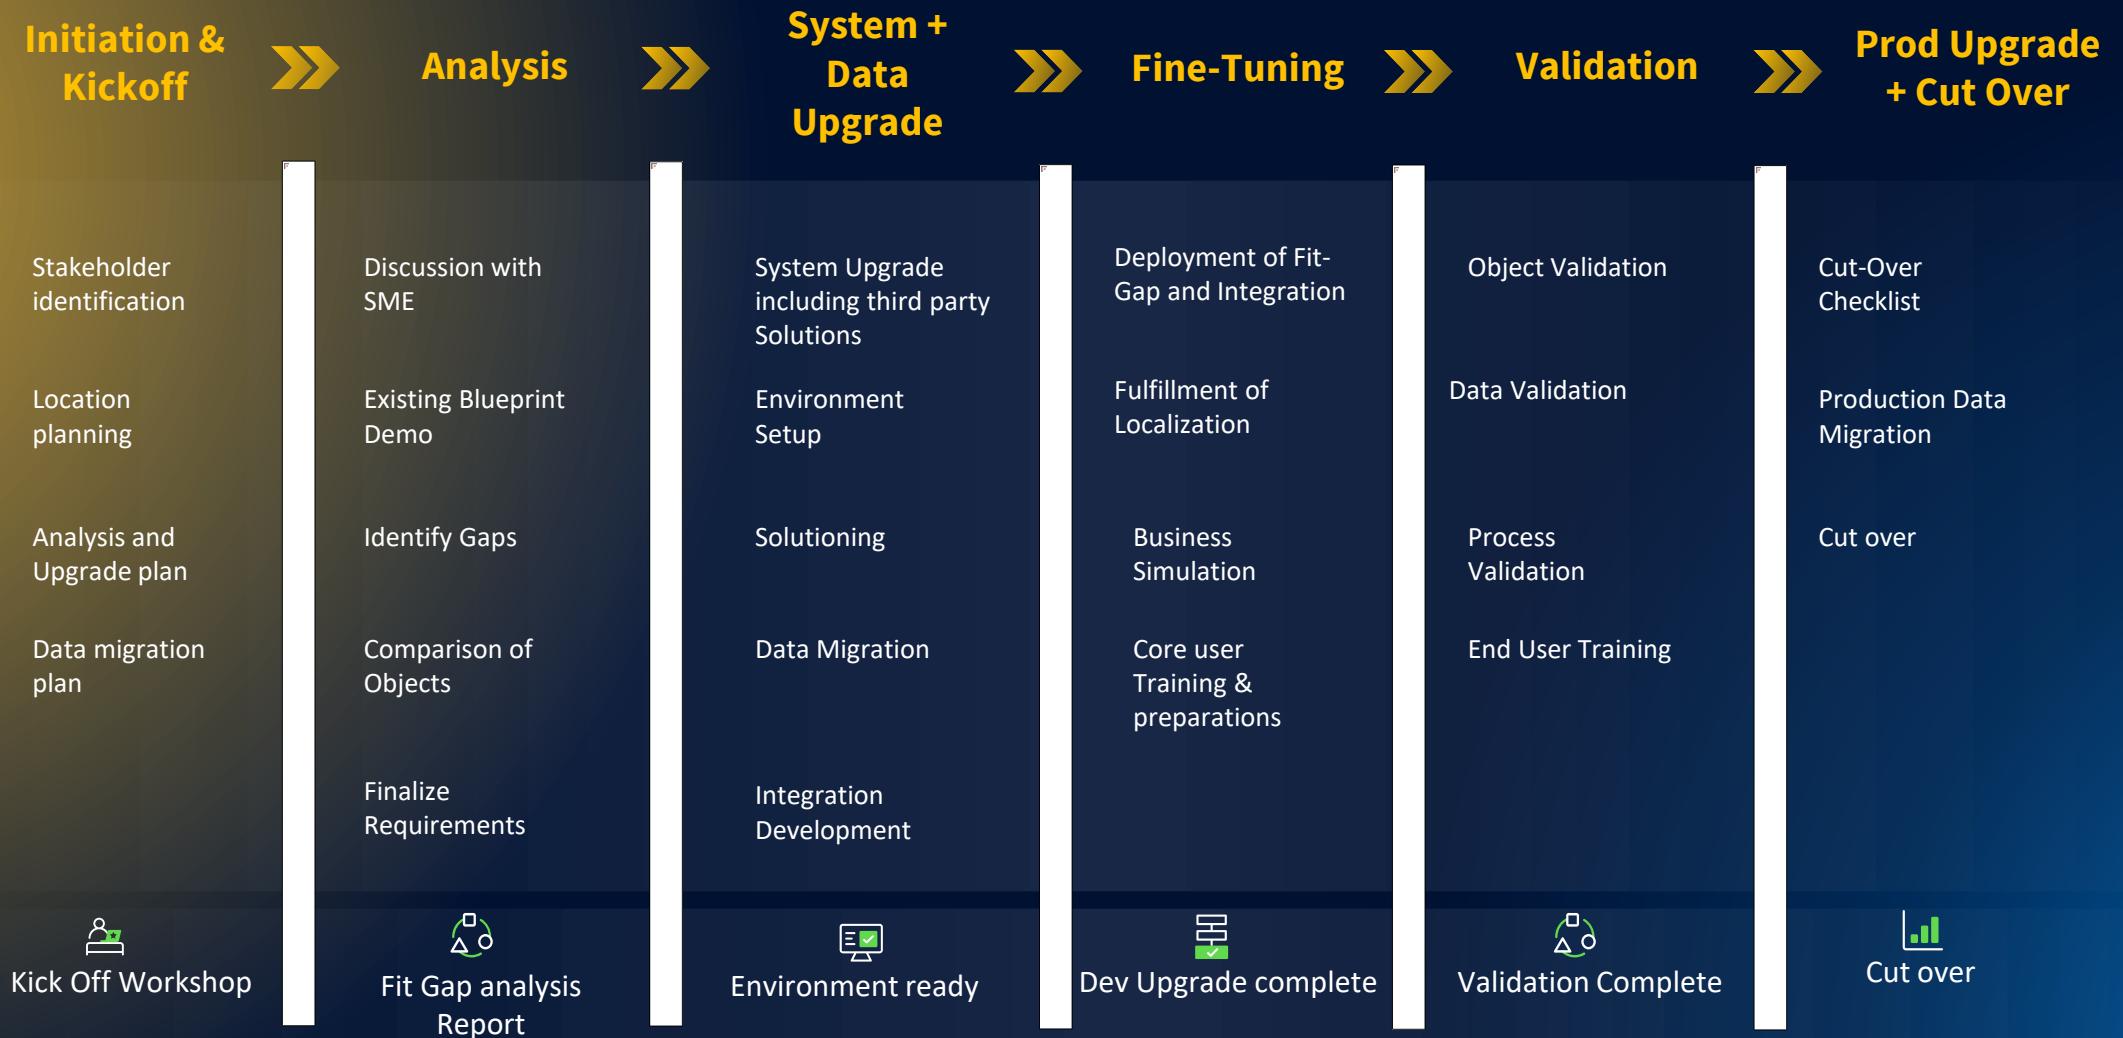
Initiation & Kickoff

Analysis

System + Data Upgrade

Fine-Tuning

Validation

Prod Upgrade + Cut Over

Stakeholder identification

Location planning

Analysis and Upgrade plan

Data migration plan

Discussion with SME

Existing Blueprint Demo

Identify Gaps

Comparison of Objects

Finalize Requirements

System Upgrade including third party Solutions

Environment Setup

Solutioning

Data Migration

Integration Development

Deployment of Fit-Gap and Integration

Fulfillment of Localization

Business Simulation

Core user Training & preparations

Object Validation

Data Validation

Process Validation

End User Training

Cut-Over Checklist

Production Data Migration

Cut over

Kick Off Workshop

Fit Gap analysis Report

Environment ready

Dev Upgrade complete

Validation Complete

Cut over